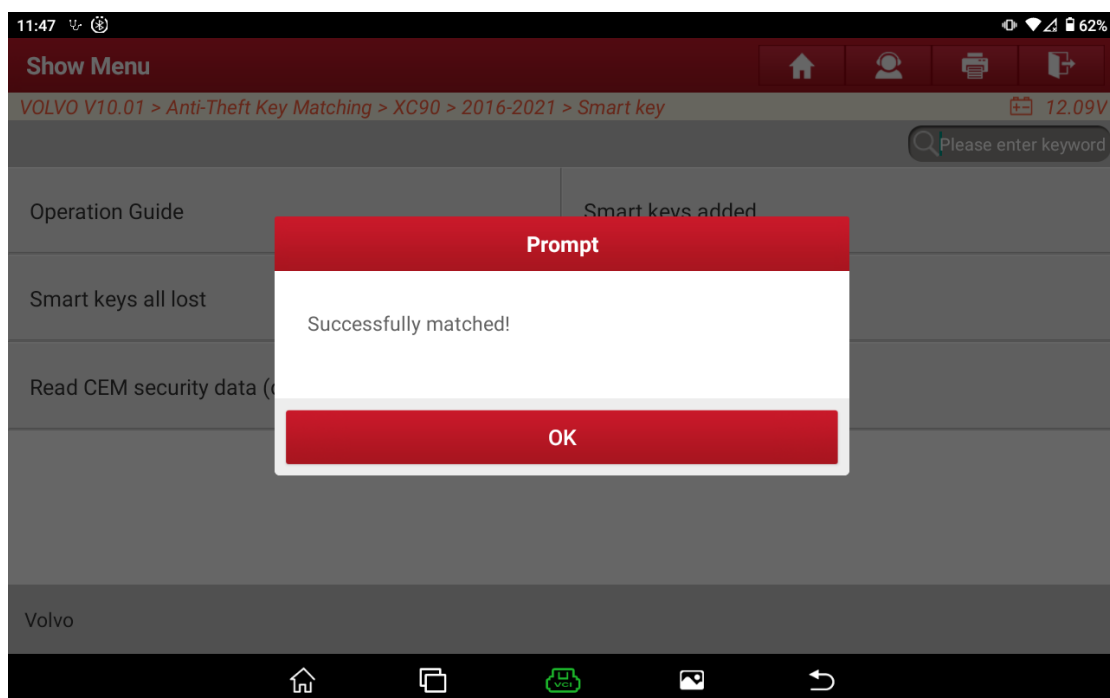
11:47

62%

Show Menu

VOLVO V10.01 > Anti-Theft Key Matching > XC90 > 2016-2021 > Smart key

12.09V

Please enter keyword

Operation Guide

Smart keys added

Smart keys all lost

Read CEM security data ([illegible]

Prompt

Successfully matched!

OK

Volvo

VCI